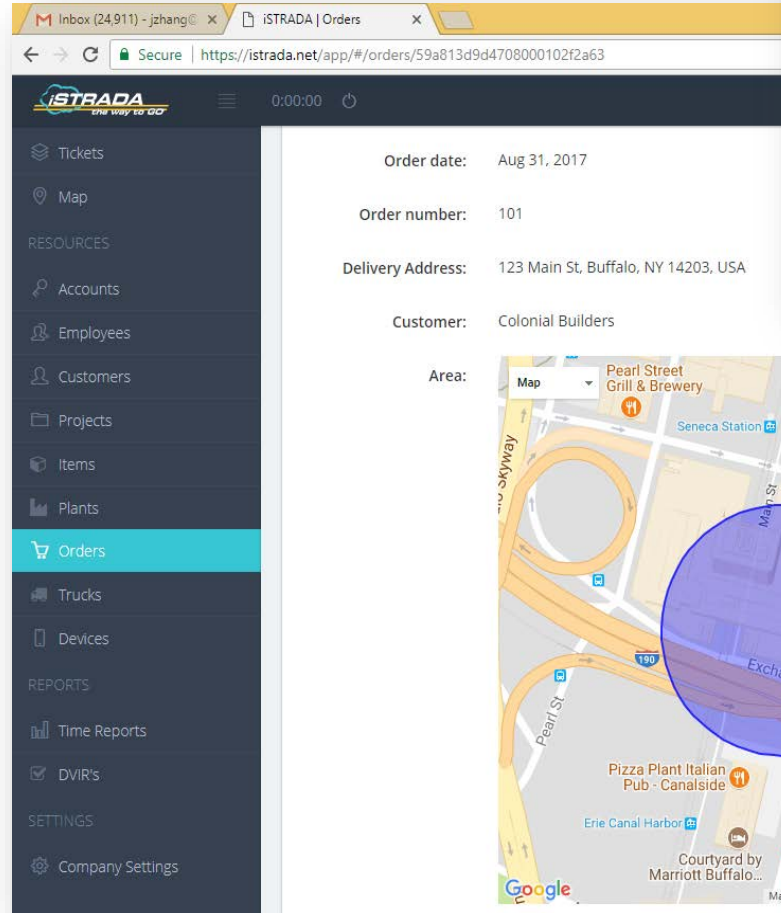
M Inbox (24,911) - jzhang@ ×
iSTRADA | Orders ×

Secure | https://istrada.net/app/#/orders/59a813d9d4708000102f2a63

iSTRADA the way to GO

0:00:00

Tickets
Map
RESOURCES
Accounts
Employees
Customers
Projects
Items
Plants
Orders
Trucks
Devices
REPORTS
Time Reports
DVIR's
SETTINGS
Company Settings

Order date: Aug 31, 2017

Order number: 101

Delivery Address: 123 Main St, Buffalo, NY 14203, USA

Customer: Colonial Builders

Area:

Map

Pearl Street Grill & Brewery

Seneca Station

Skyway

Main St

190

Pearl St

Excha

Pizza Plant Italian Pub - Canalside

Erie Canal Harbor

Courtyard by Marriott Buffalo...

Google

Ma